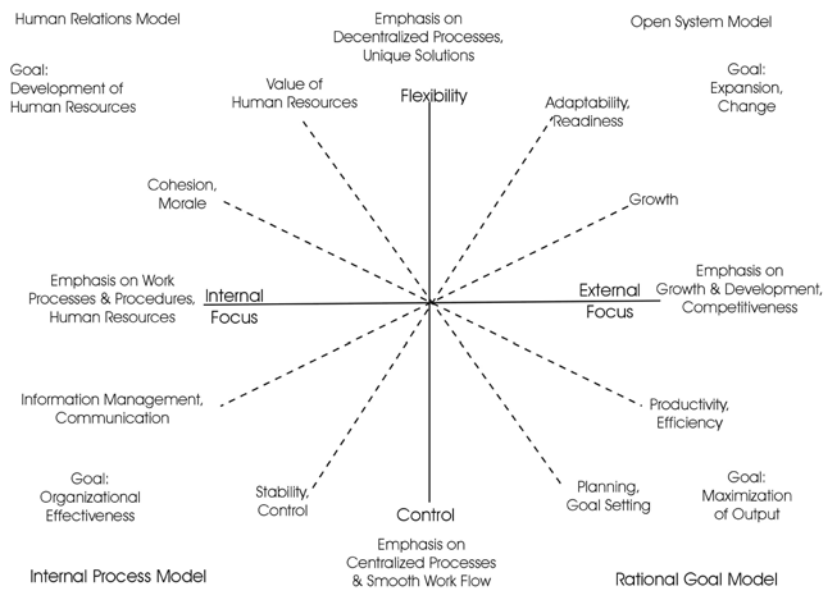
Human Relations Model

Emphasis on Decentralized Processes, Unique Solutions

Open System Model

Goal: Development of Human Resources

Value of Human Resources

Flexibility

Adaptability, Readiness

Goal: Expansion, Change

Cohesion, Morale

Growth

Emphasis on Work Processes & Procedures, Human Resources

Internal Focus

External Focus

Emphasis on Growth & Development, Competitiveness

Information Management, Communication

Productivity, Efficiency

Goal: Organizational Effectiveness

Stability, Control

Control

Planning, Goal Setting

Goal: Maximization of Output

Emphasis on Centralized Processes & Smooth Work Flow

Internal Process Model

Rational Goal Model